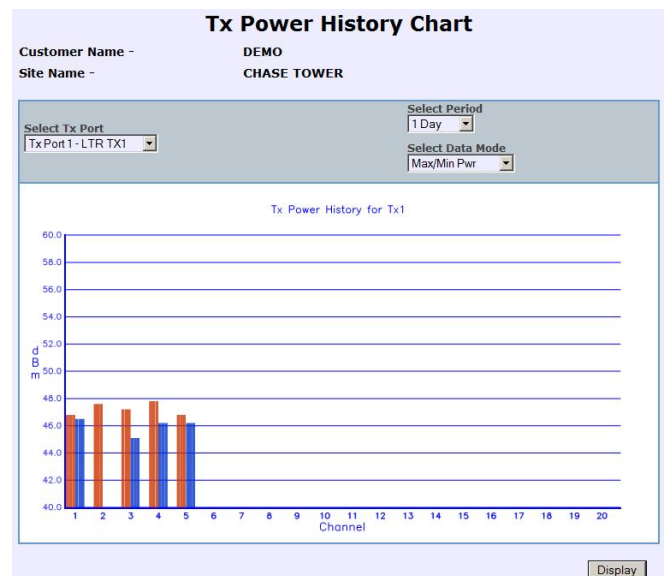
Tx Power History Chart

Customer Name - DEMO
Site Name - CHASE TOWER

Select Tx Port
Tx Port 1 - LTR TX1

Select Period
1 Day

Select Data Mode
Max/Min Pwr

Tx Power History for Tx1

60.0
58.0
56.0
54.0
52.0
50.0
48.0
46.0
44.0
42.0
40.0

dBm

1 2 3 4 5 6 7 8 9 10 11 12 13 14 15 16 17 18 19 20
Channel

Display